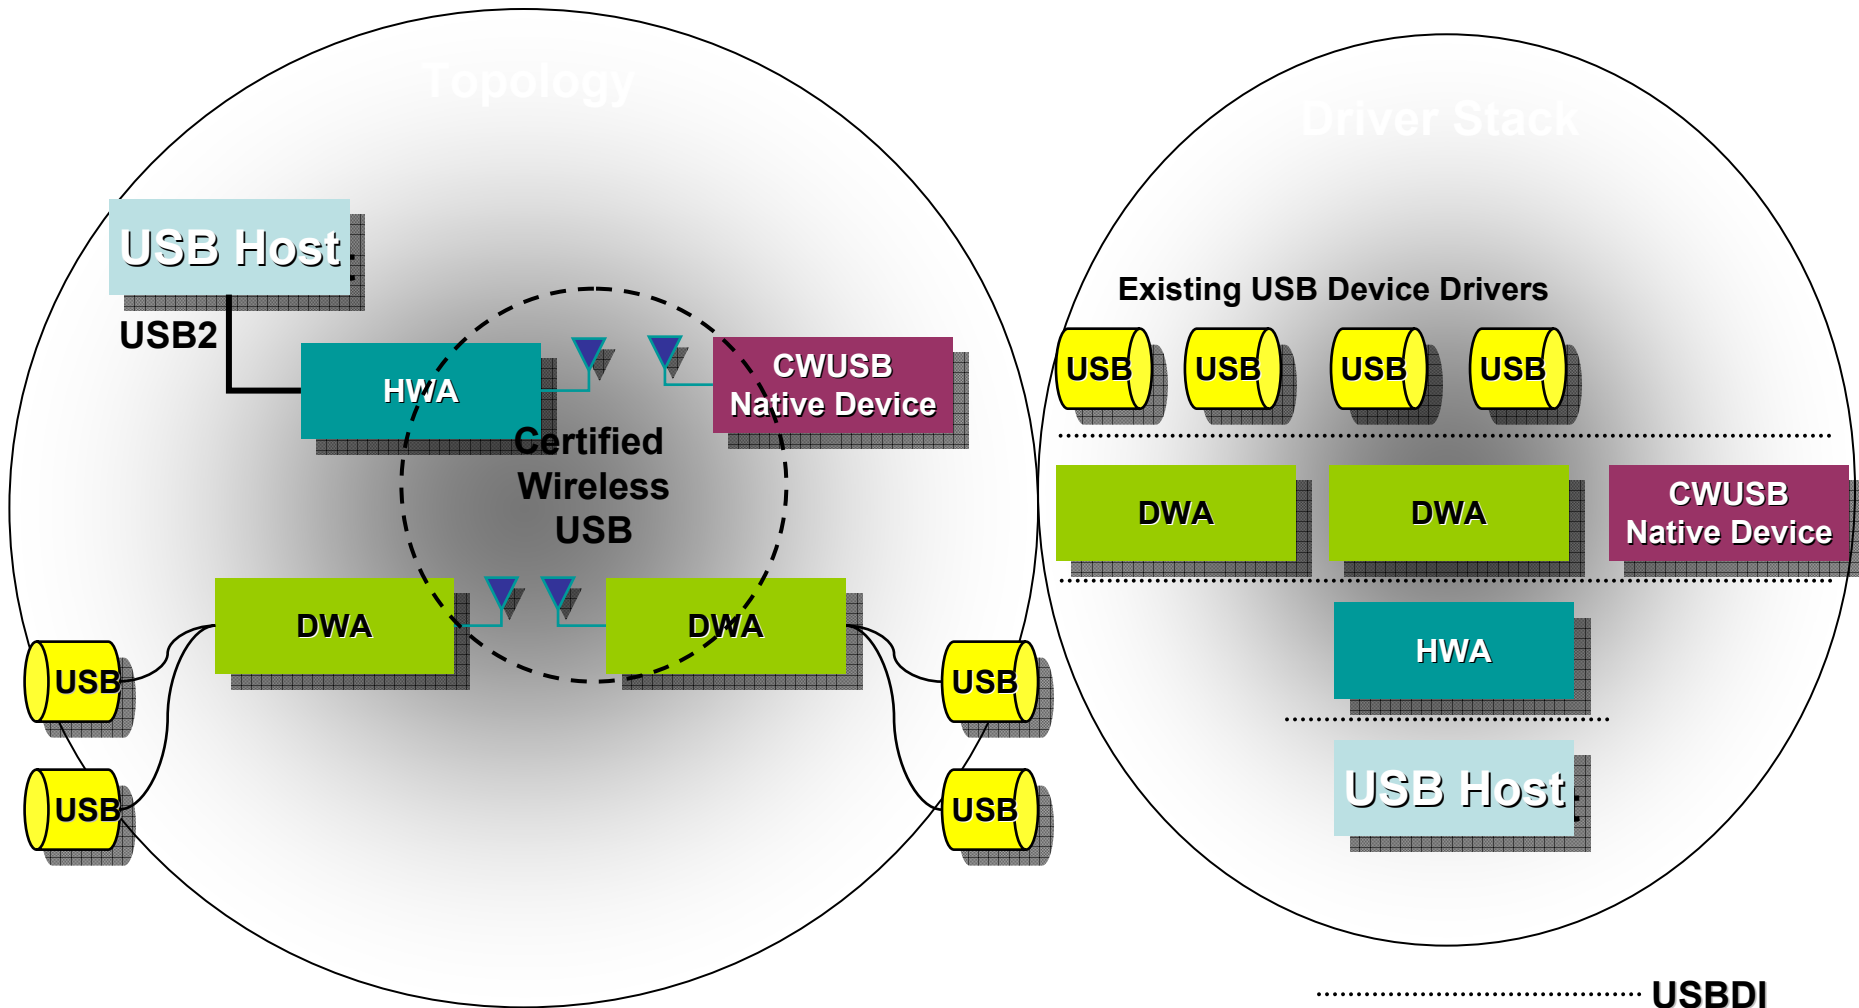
Topology

USB Host

USB2

HWA

CWUSB Native Device

Certified Wireless USB

DWA

DWA

USB

USB

USB

USB

Driver Stack

Existing USB Device Drivers

USB

USB

USB

USB

DWA

DWA

CWUSB Native Device

HWA

USB Host

USBDI